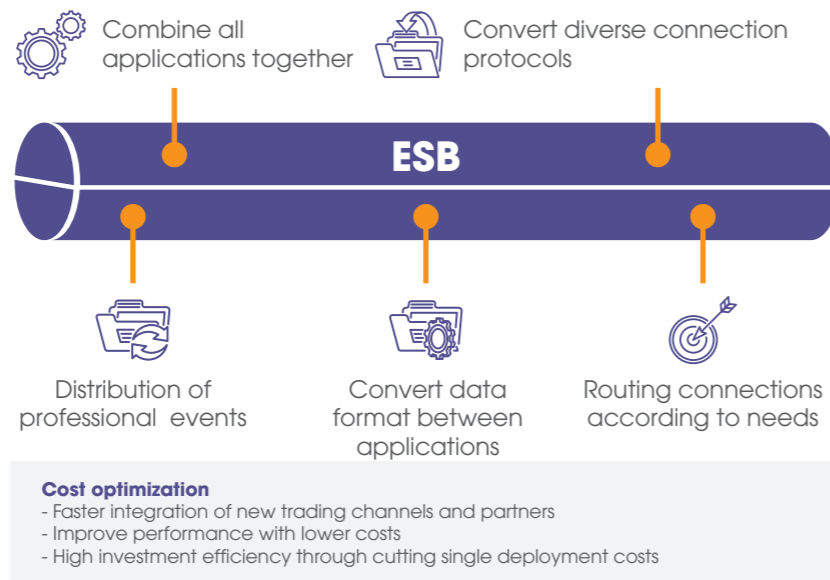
Combine all applications together

Convert diverse connection protocols

ESB

Distribution of professional events

Convert data format between applications

Routing connections according to needs

**Cost optimization**
- Faster integration of new trading channels and partners
- Improve performance with lower costs
- High investment efficiency through cutting single deployment costs